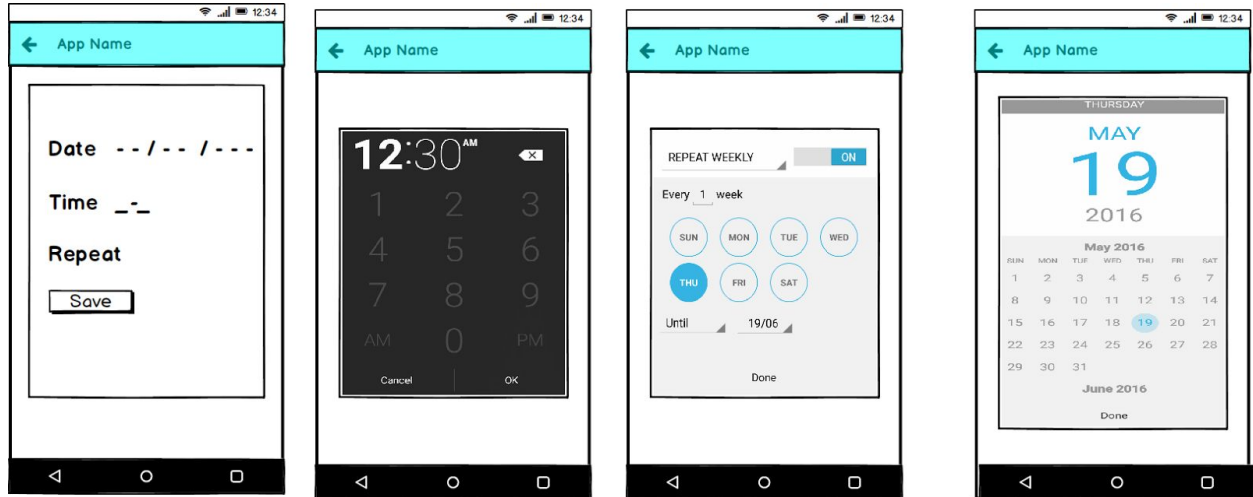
12:34

App Name

Date - - / - - / - - -

Time _-_

Repeat

Save

12:34

App Name

12:30 AM

1 2 3
4 5 6
7 8 9
AM 0 PM

Cancel OK

12:34

App Name

REPEAT WEEKLY ON

Every 1 week

SUN MON TUE WED
THU FRI SAT

Until 19/06

Done

12:34

App Name

THURSDAY
MAY
19
2016

May 2016

| SUN | MON | TUE | WED | THU | FRI | SAT |
|---|---|---|---|---|---|---|
| 1 | 2 | 3 | 4 | 5 | 6 | 7 |
| 8 | 9 | 10 | 11 | 12 | 13 | 14 |
| 15 | 16 | 17 | 18 | 19 | 20 | 21 |
| 22 | 23 | 24 | 25 | 26 | 27 | 28 |
| 29 | 30 | 31 | | | | |

June 2016

Done